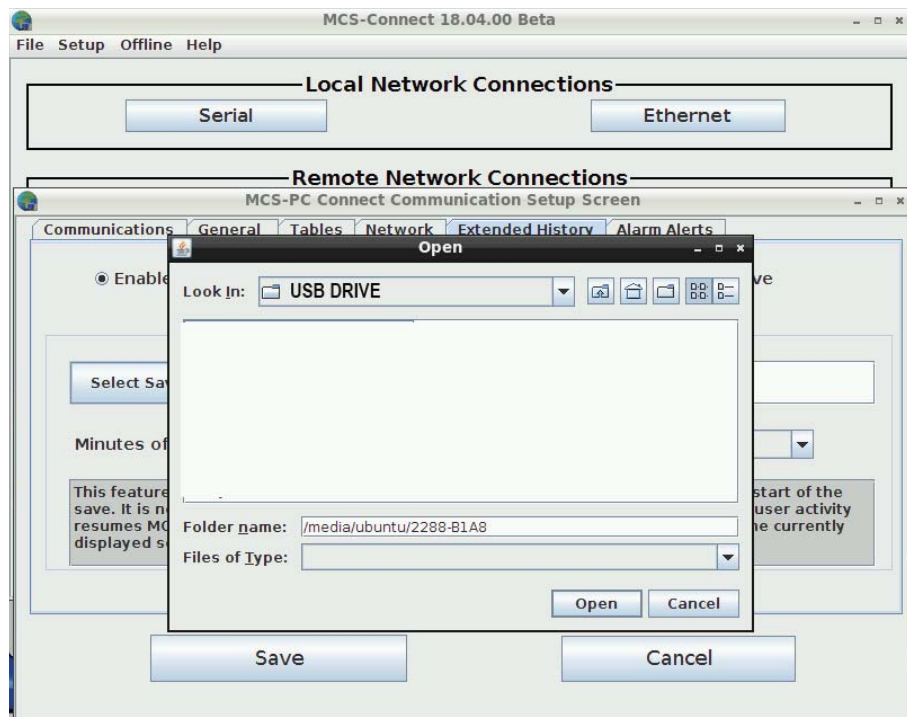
MCS-Connect 18.04.00 Beta

File Setup Offline Help

Local Network Connections

Serial

Ethernet

Remote Network Connections

MCS-PC Connect Communication Setup Screen

Communications General Tables Network Extended History Alarm Alerts

Enable

ve

Select Sa

Minutes of

This feature
save. It is n
resumes MC
displayed s

start of the
user activity
e currently

Open

Look In: USB DRIVE

Folder name: /media/ubuntu/2288-B1A8

Files of Type:

Open Cancel

Save

Cancel